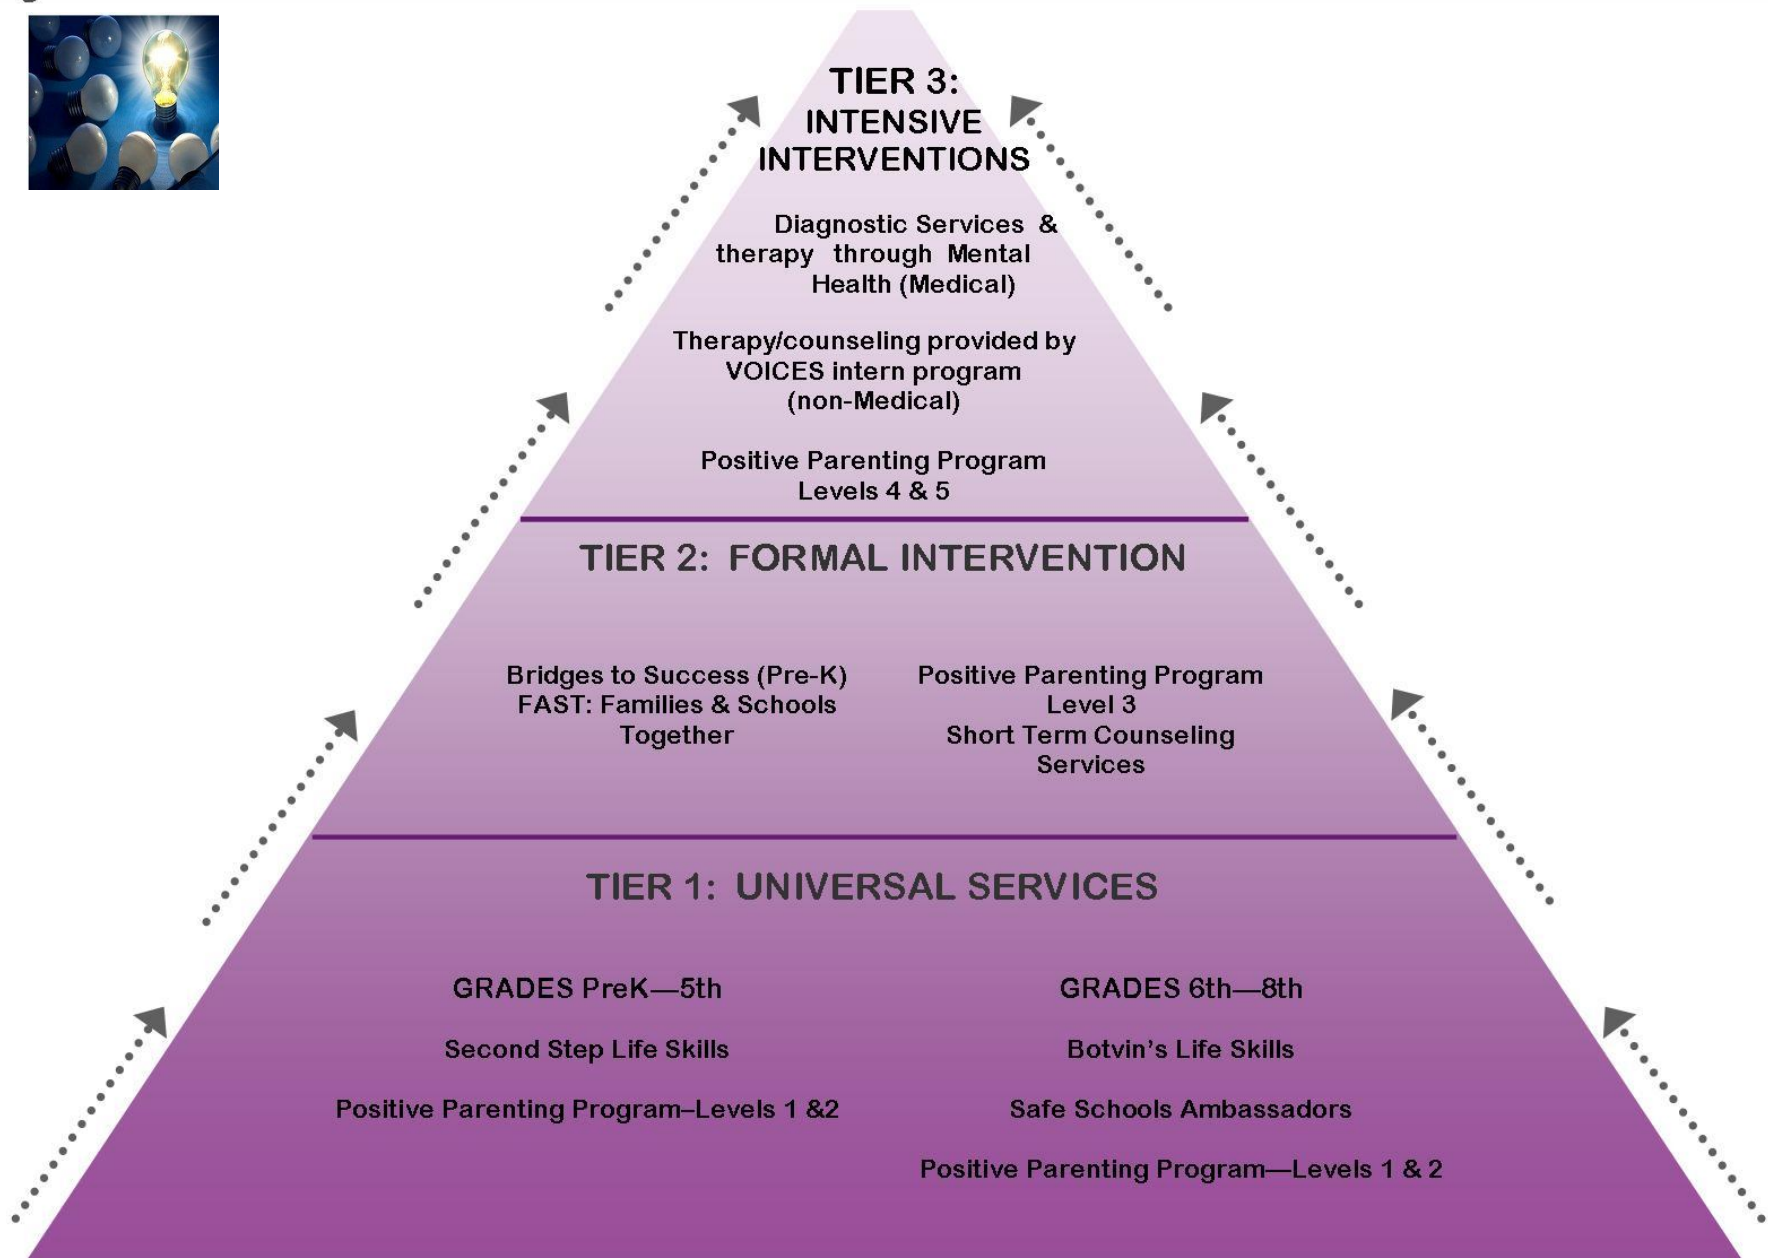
TIER 3:
INTENSIVE
INTERVENTIONS

Diagnostic Services & therapy through Mental Health (Medical)

Therapy/counseling provided by VOICES intern program (non-Medical)

Positive Parenting Program Levels 4 & 5

TIER 2: FORMAL INTERVENTION

Bridges to Success (Pre-K)
FAST: Families & Schools Together

Positive Parenting Program Level 3
Short Term Counseling Services

TIER 1: UNIVERSAL SERVICES

GRADES PreK—5th

Second Step Life Skills

Positive Parenting Program–Levels 1 &2

GRADES 6th—8th

Botvin's Life Skills

Safe Schools Ambassadors

Positive Parenting Program—Levels 1 & 2